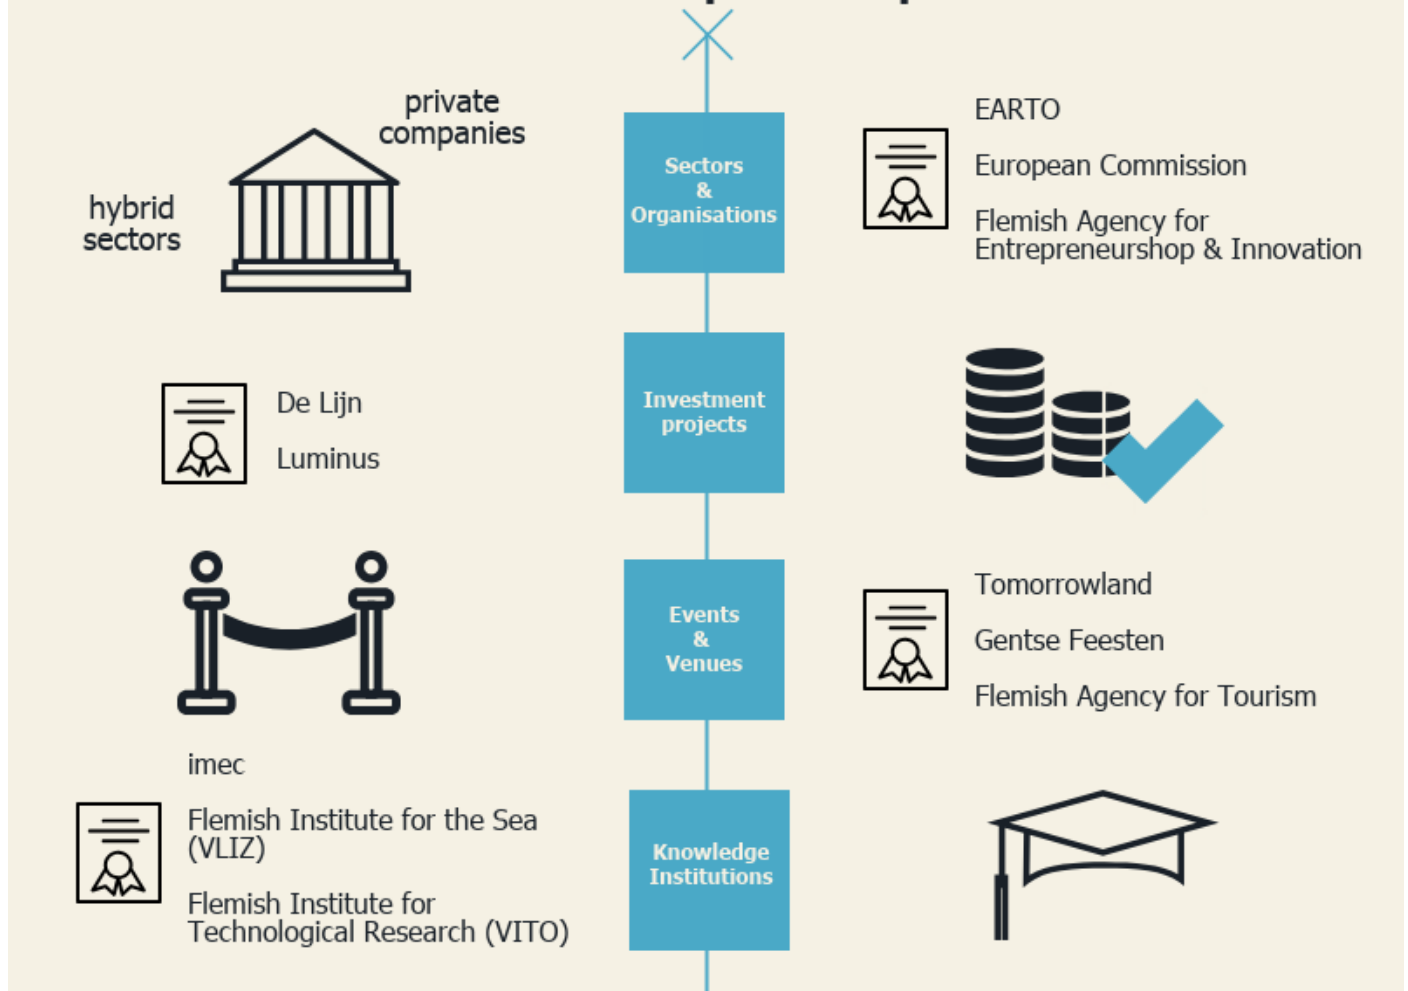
private companies

hybrid sectors

Sectors & Organisations

EARTO

European Commission

Flemish Agency for Entrepreneurshop & Innovation

De Lijn

Luminus

Investment projects

Events & Venues

Tomorrowland

Gentse Feesten

Flemish Agency for Tourism

imec

Flemish Institute for the Sea (VLIZ)

Flemish Institute for Technological Research (VITO)

Knowledge Institutions